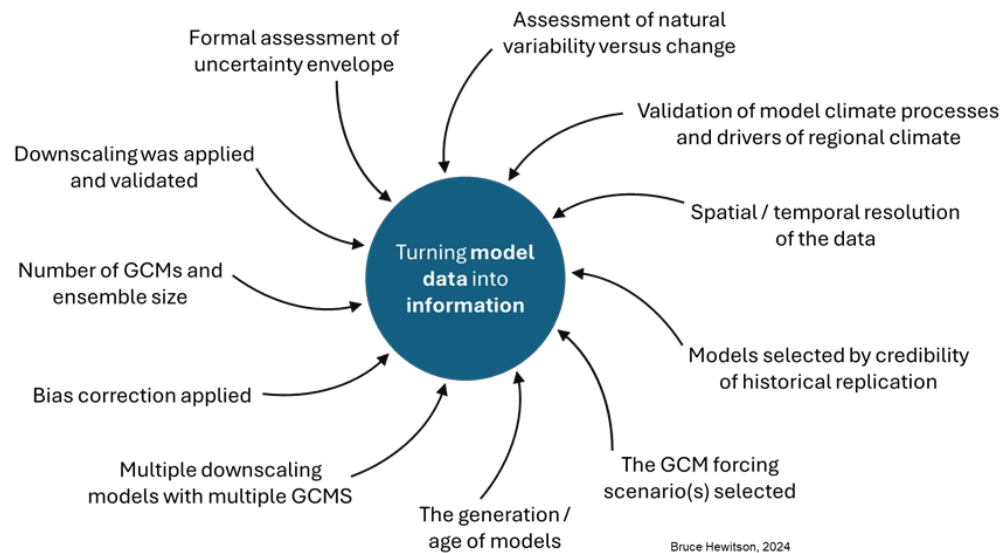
Formal assessment of uncertainty envelope

Assessment of natural variability versus change

Validation of model climate processes and drivers of regional climate

Downscaling was applied and validated

Spatial / temporal resolution of the data

Turning **model data** into **information**

Number of GCMs and ensemble size

Models selected by credibility of historical replication

Bias correction applied

Multiple downscaling models with multiple GCMS

The GCM forcing scenario(s) selected

The generation / age of models

Bruce Hewitson, 2024